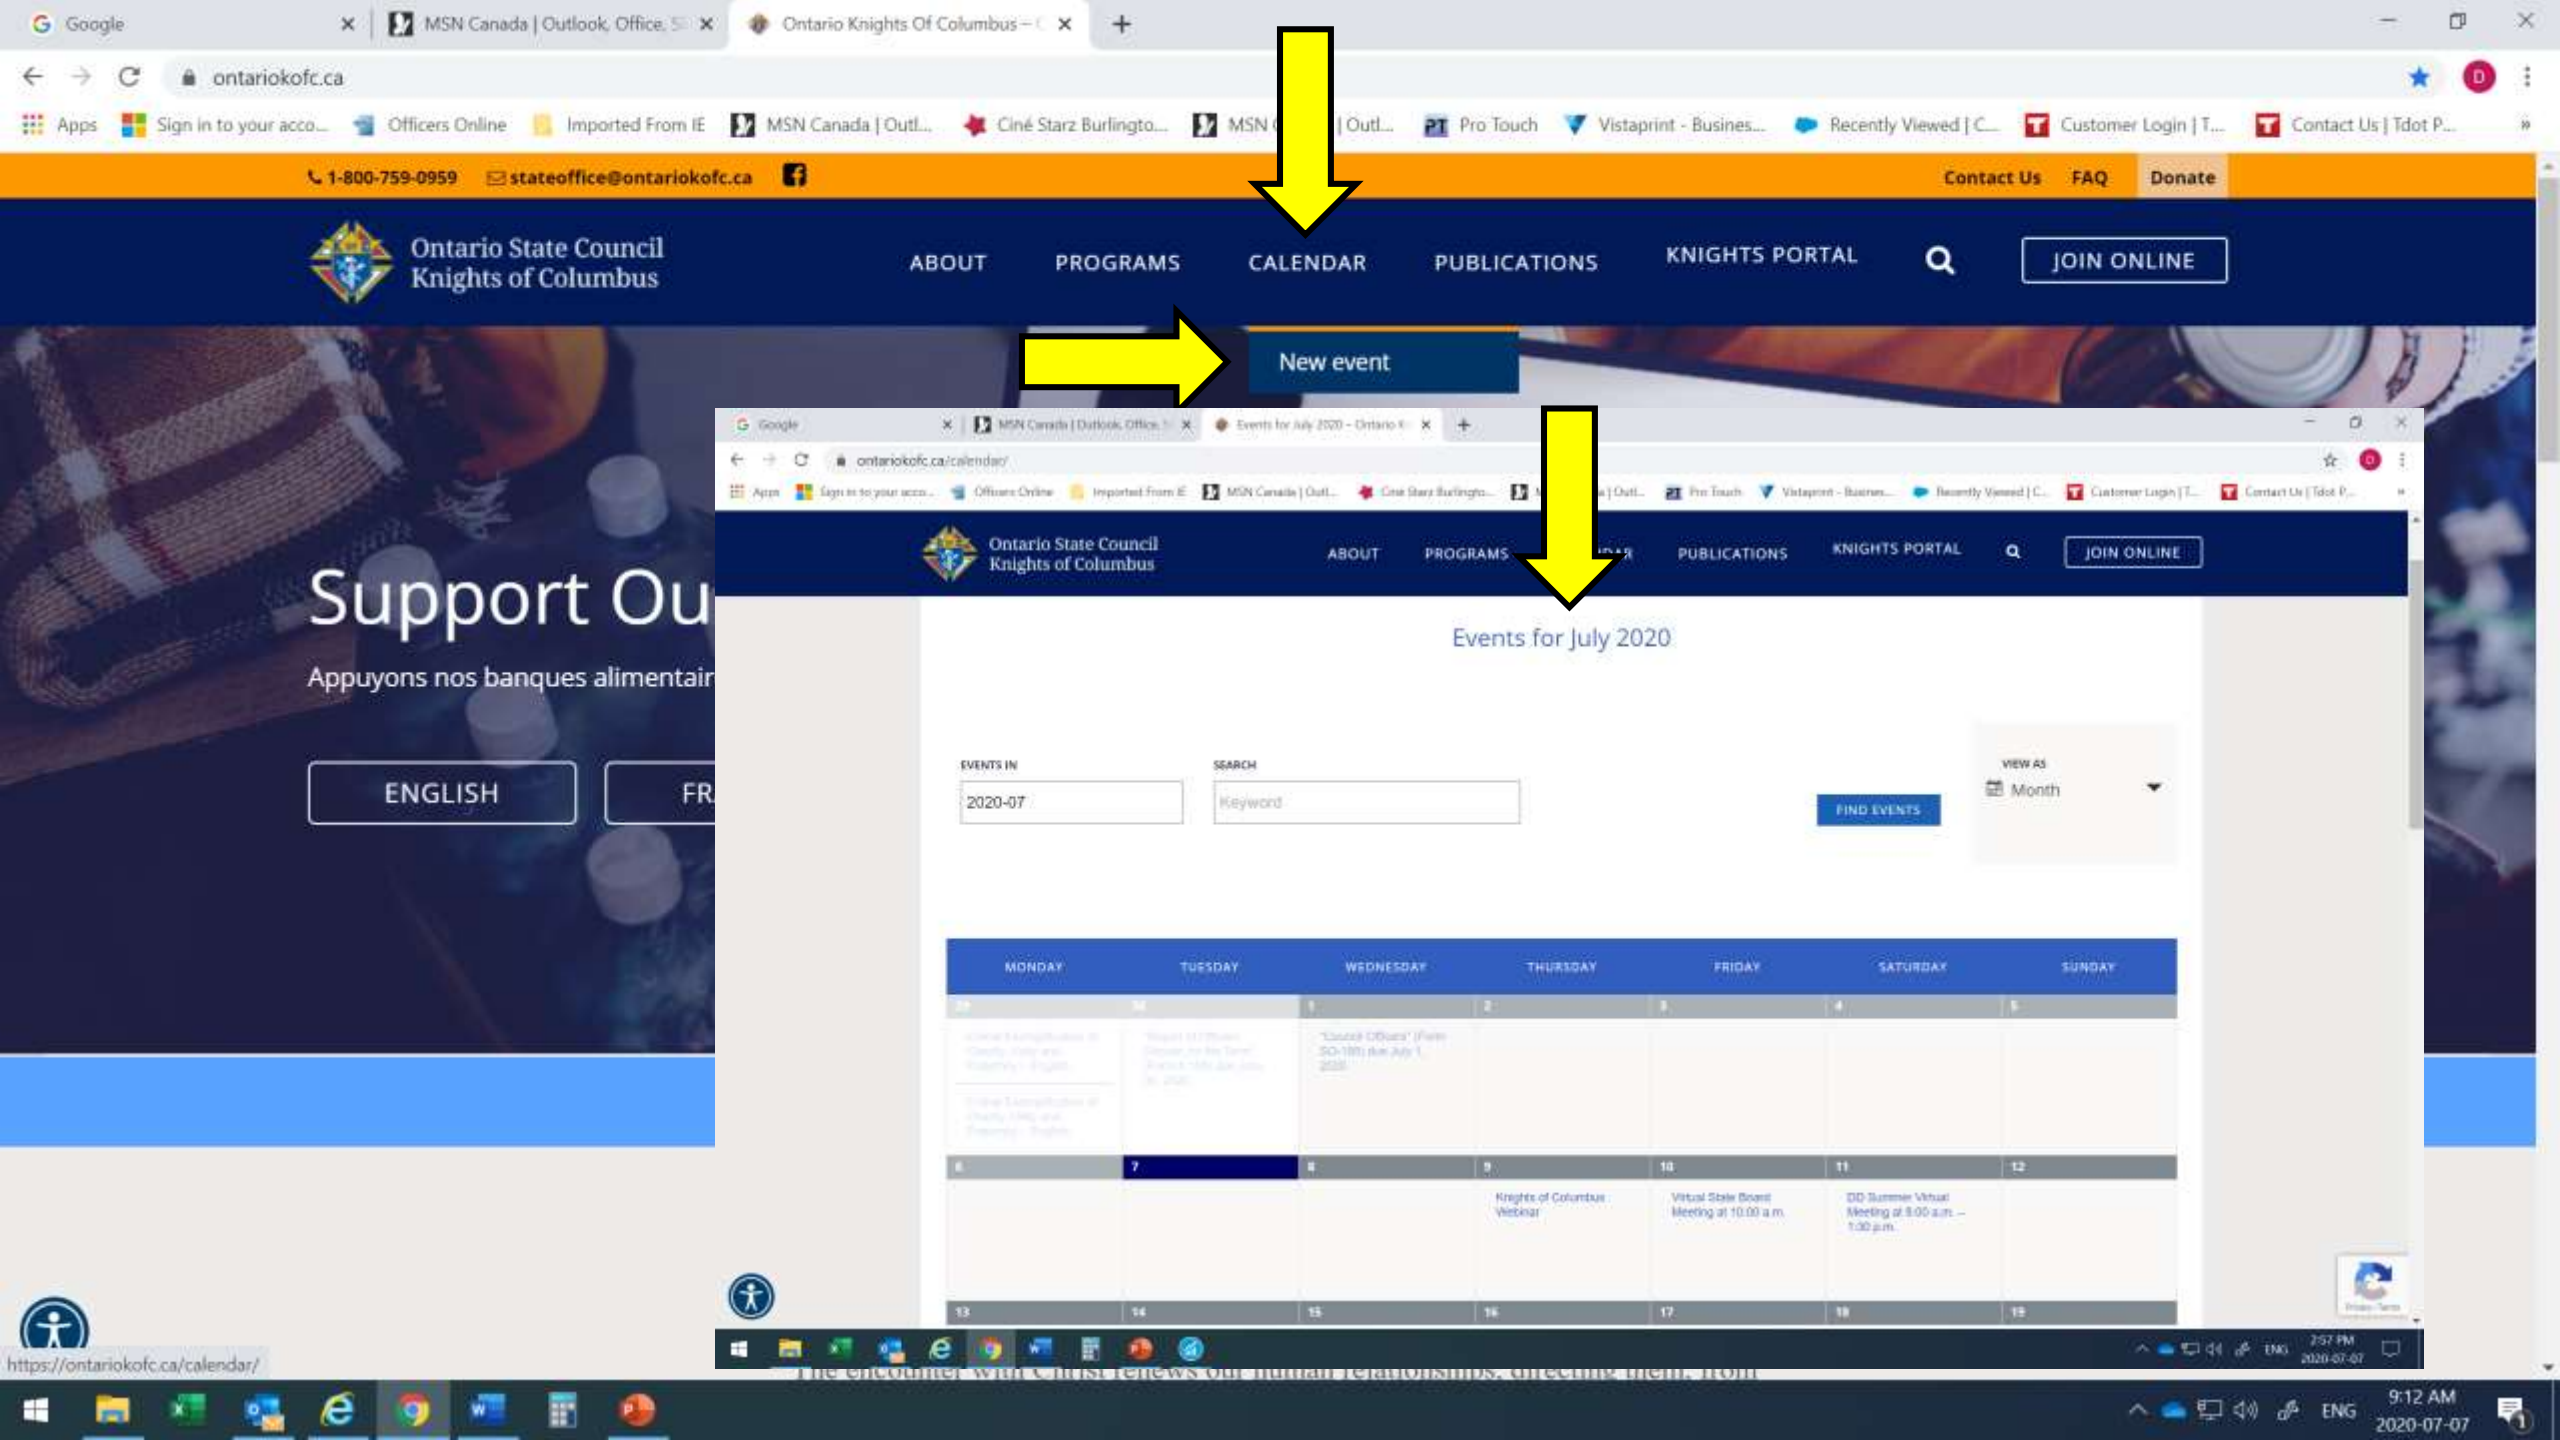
Google
MSN Canada | Outlook, Office, S
Ontario Knights Of Columbus – (
ontariokofc.ca
Apps | Sign in to your acco... | Officers Online | Imported From IE | MSN Canada | Outl... | Ciné Starz Burlingto... | MSN | Outl... | Pro Touch | Vistaprint - Busines... | Recently Viewed | C... | Customer Login | T... | Contact Us | Tdot P...

1-800-759-0959 stateoffice@ontariokofc.ca
Contact Us FAQ Donate

Ontario State Council Knights of Columbus
ABOUT PROGRAMS CALENDAR PUBLICATIONS KNIGHTS PORTAL JOIN ONLINE

New event

Support Ou
Appuyons nos banques alimentair
ENGLISH FR

Google
MSN Canada | Outlook, Office, S
Events for July 2020 – Ontario K
ontariokofc.ca/calendar/
Ontario State Council Knights of Columbus
ABOUT PROGRAMS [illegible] PUBLICATIONS KNIGHTS PORTAL JOIN ONLINE

Events for July 2020

EVENTS IN
2020-07
SEARCH
Keyword
FIND EVENTS
VIEW AS
Month

| MONDAY | TUESDAY | WEDNESDAY | THURSDAY | FRIDAY | SATURDAY | SUNDAY |
|---|---|---|---|---|---|---|
| 29 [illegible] | 30 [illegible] | 1 "Council Officers" (Form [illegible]) due July 1, 2020 | 2 | 3 | 4 | 5 |
| 6 | 7 | 8 | 9 Knights of Columbus Webinar | 10 Virtual State Board Meeting at 10:00 a.m. | 11 DD Summer Virtual Meeting at 9:00 a.m. – 1:00 p.m. | 12 |
| 13 | 14 | 15 | 16 | 17 | 18 | 19 |

2:57 PM 2020-07-07
https://ontariokofc.ca/calendar/
ENG 9:12 AM 2020-07-07